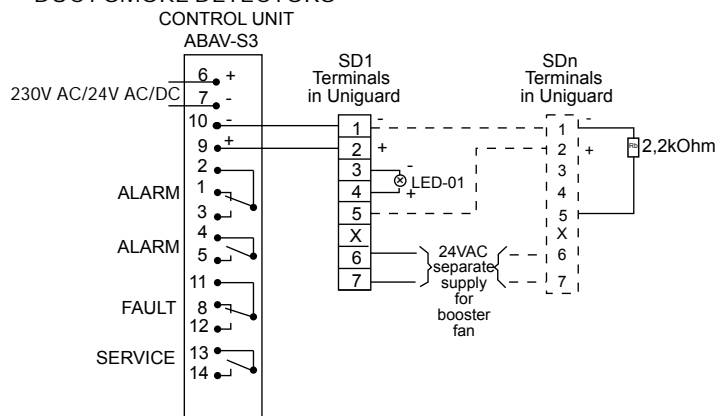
DUCT SMOKE DETECTORS
CONTROL UNIT
ABAV-S3

230V AC/24V AC/DC
6 +
7 -
10 -
9 +
2
ALARM 1
3
4
ALARM 5
11
FAULT 8
12
SERVICE 13
14

SD1
Terminals
in Uniguard
1 -
2 +
3 -
4 +
LED-01
5
X
6
7

24VAC
separate
supply
for
booster
fan

SDn
Terminals
in Uniguard
1 -
2 +
3
4
5
X
6
7

Rb
2,2kOhm